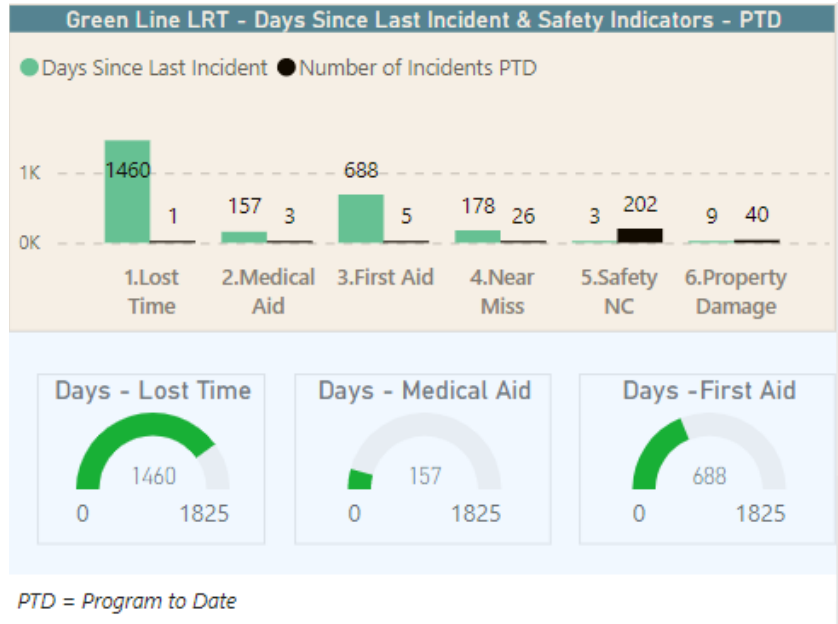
Green Line LRT - Days Since Last Incident & Safety Indicators - PTD

Days Since Last Incident   Number of Incidents PTD

1K
0K

1460 1
157 3
688 5
178 26
3 202
9 40

1.Lost Time
2.Medical Aid
3.First Aid
4.Near Miss
5.Safety NC
6.Property Damage

Days - Lost Time
1460
0 1825

Days - Medical Aid
157
0 1825

Days -First Aid
688
0 1825

PTD = Program to Date